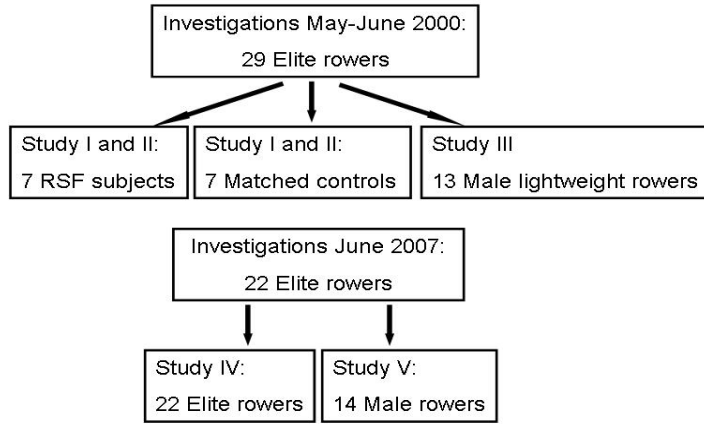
Investigations May-June 2000:
29 Elite rowers

Study I and II:
7 RSF subjects

Study I and II:
7 Matched controls

Study III
13 Male lightweight rowers

Investigations June 2007:
22 Elite rowers

Study IV:
22 Elite rowers

Study V:
14 Male rowers